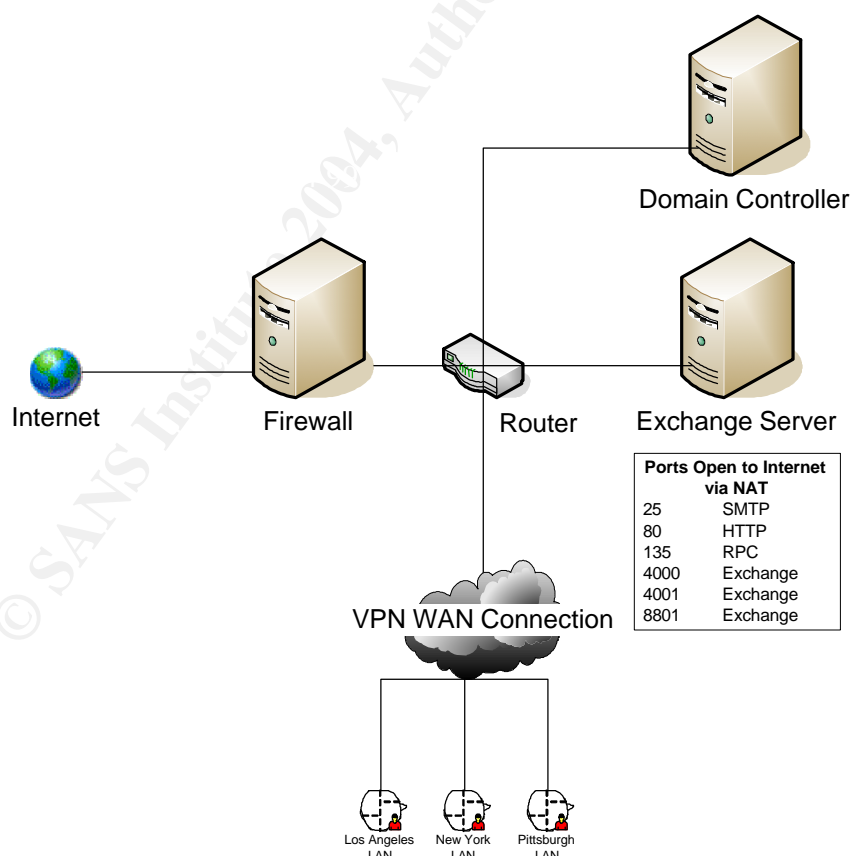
© SANS Institute 2004, Auth

Domain Controller

Internet

Firewall

Router

Exchange Server

| Ports Open to Internet via NAT | |
|---|---|
| 25 | SMTP |
| 80 | HTTP |
| 135 | RPC |
| 4000 | Exchange |
| 4001 | Exchange |
| 8801 | Exchange |

VPN WAN Connection

Los Angeles LAN

New York LAN

Pittsburgh LAN